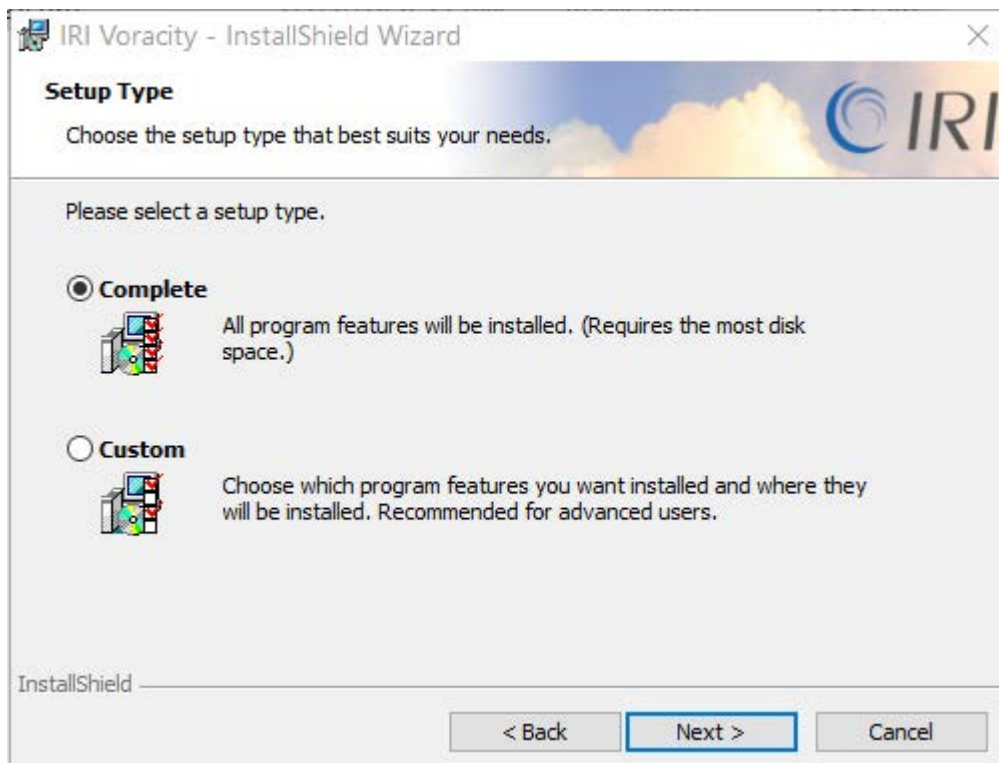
IRI Voracity - InstallShield Wizard

×

Setup Type

Choose the setup type that best suits your needs.

IRI

Please select a setup type.

Complete

All program features will be installed. (Requires the most disk space.)

Custom

Choose which program features you want installed and where they will be installed. Recommended for advanced users.

InstallShield

< Back

Next >

Cancel